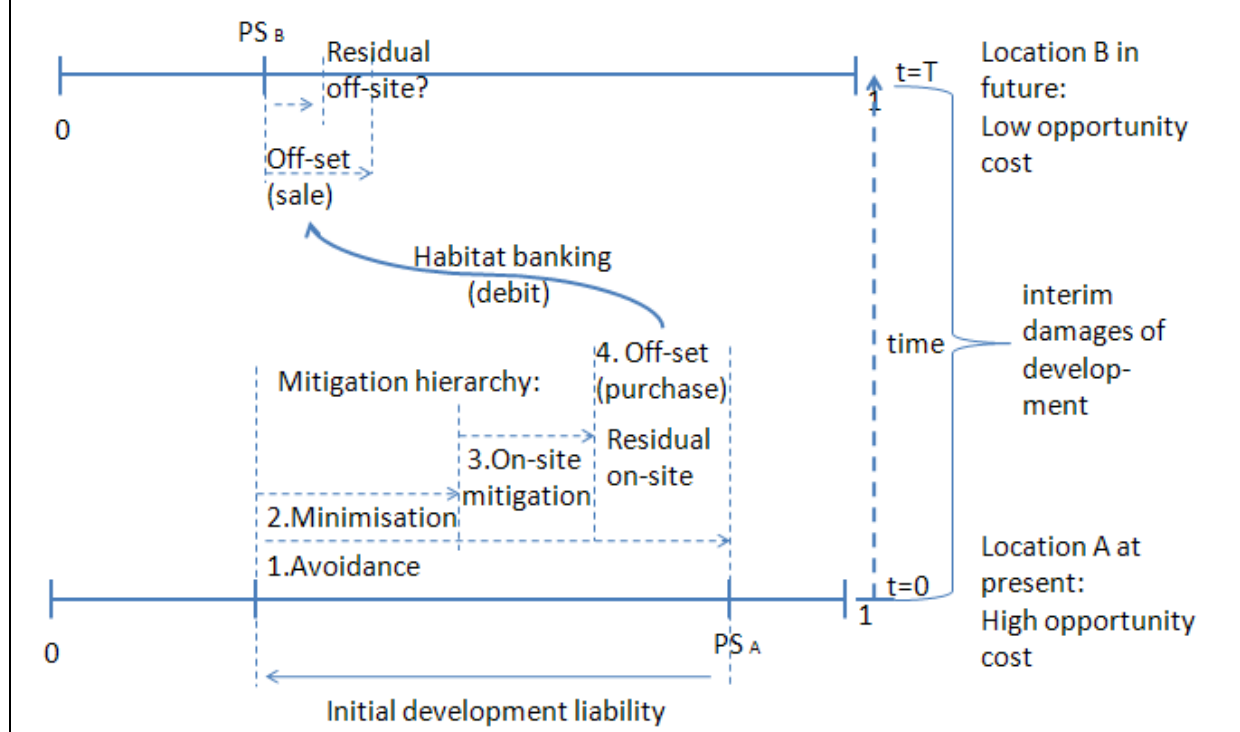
PS B

Residual off-site?

0

1

t=T

Location B in future: Low opportunity cost

Off-set (sale)

Habitat banking (debit)

interim damages of development

time

4. Off-set (purchase)

Mitigation hierarchy:

Residual on-site

3.On-site mitigation

2.Minimisation

1.Avoidance

Location A at present: High opportunity cost

t=0

0

1

PS A

Initial development liability